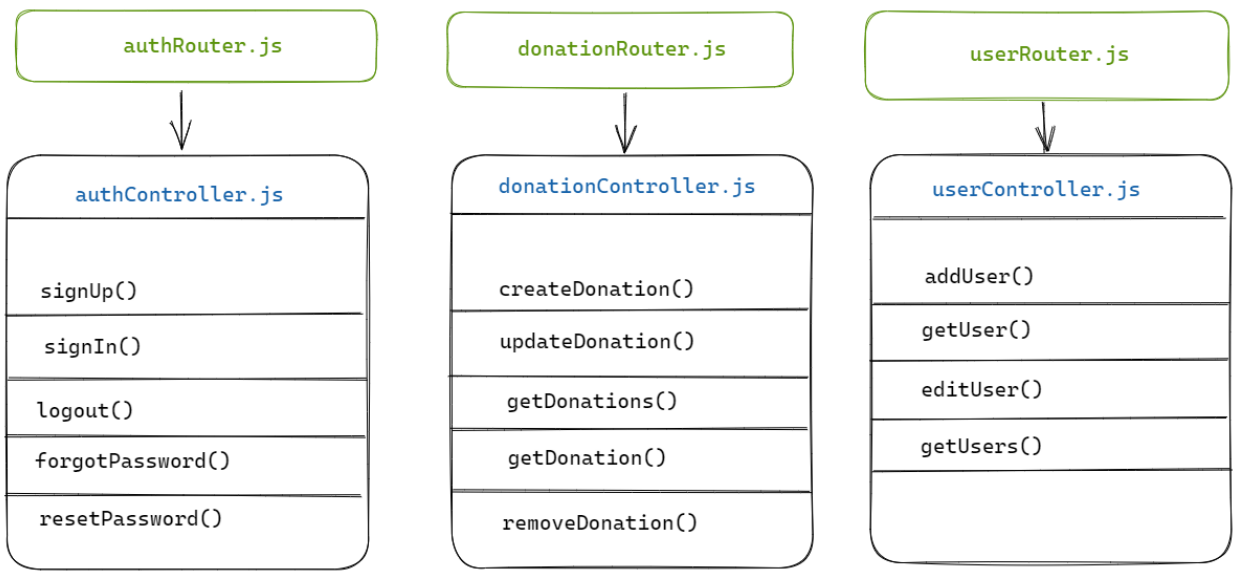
authRouter.js

authController.js

signUp()

signIn()

logout()

forgotPassword()

resetPassword()

donationRouter.js

donationController.js

createDonation()

updateDonation()

getDonations()

getDonation()

removeDonation()

userRouter.js

userController.js

addUser()

getUser()

editUser()

getUsers()